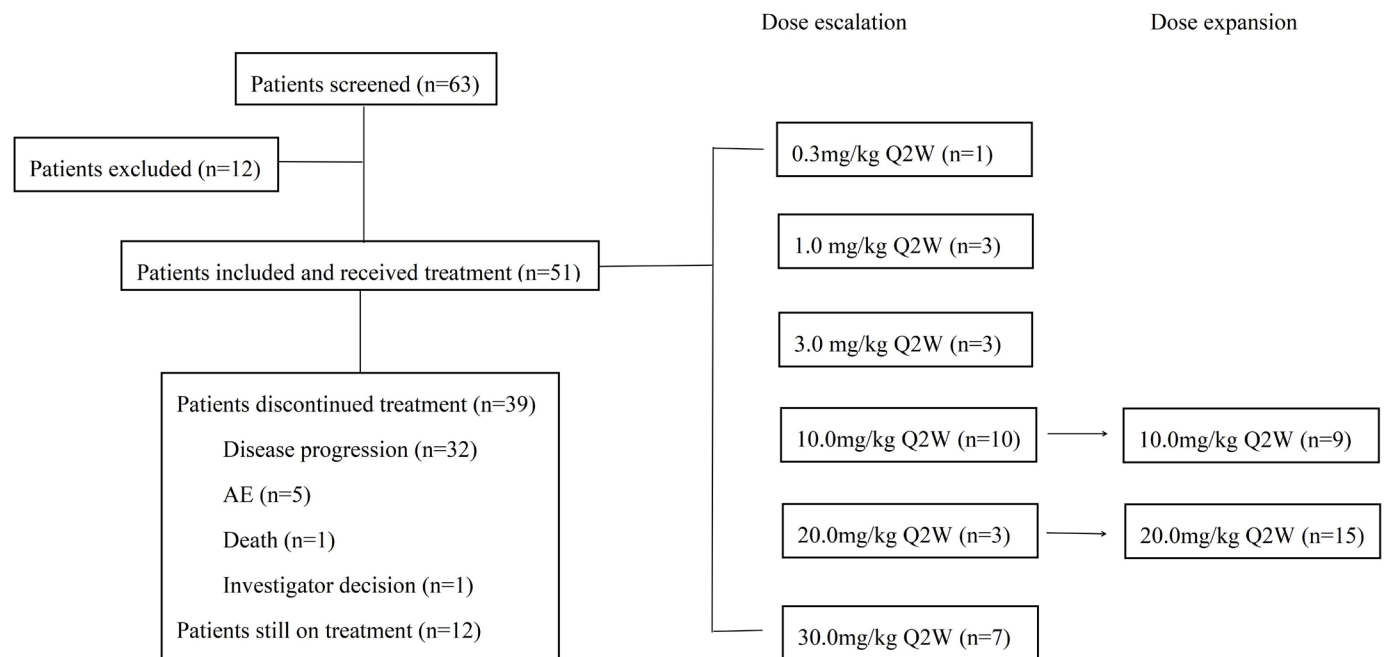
Dose escalation

Dose expansion

Patients screened (n=63)

Patients excluded (n=12)

Patients included and received treatment (n=51)

Patients discontinued treatment (n=39)

Disease progression (n=32)

AE (n=5)

Death (n=1)

Investigator decision (n=1)

Patients still on treatment (n=12)

0.3mg/kg Q2W (n=1)

1.0 mg/kg Q2W (n=3)

3.0 mg/kg Q2W (n=3)

10.0mg/kg Q2W (n=10)

10.0mg/kg Q2W (n=9)

20.0mg/kg Q2W (n=3)

20.0mg/kg Q2W (n=15)

30.0mg/kg Q2W (n=7)